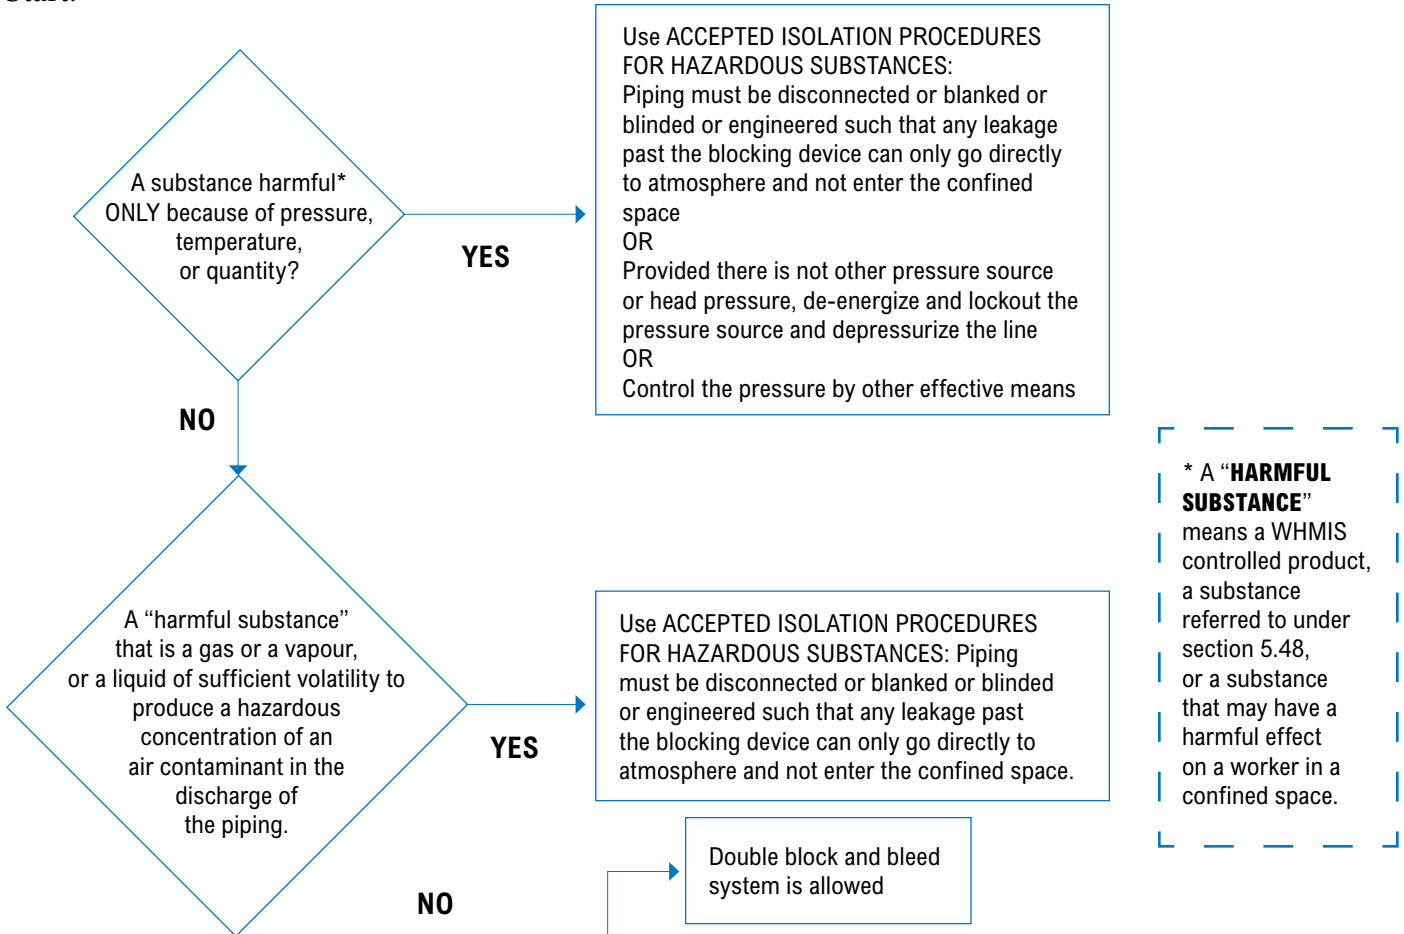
A substance harmful* ONLY because of pressure, temperature, or quantity?

YES

Use ACCEPTED ISOLATION PROCEDURES FOR HAZARDOUS SUBSTANCES:
Piping must be disconnected or blanked or blinded or engineered such that any leakage past the blocking device can only go directly to atmosphere and not enter the confined space
OR
Provided there is not other pressure source or head pressure, de-energize and lockout the pressure source and depressurize the line
OR
Control the pressure by other effective means

NO

* A "**HARMFUL SUBSTANCE**" means a WHMIS controlled product, a substance referred to under section 5.48, or a substance that may have a harmful effect on a worker in a confined space.

A "harmful substance" that is a gas or a vapour, or a liquid of sufficient volatility to produce a hazardous concentration of an air contaminant in the discharge of the piping.

YES

Use ACCEPTED ISOLATION PROCEDURES FOR HAZARDOUS SUBSTANCES: Piping must be disconnected or blanked or blinded or engineered such that any leakage past the blocking device can only go directly to atmosphere and not enter the confined space.

Double block and bleed system is allowed

NO